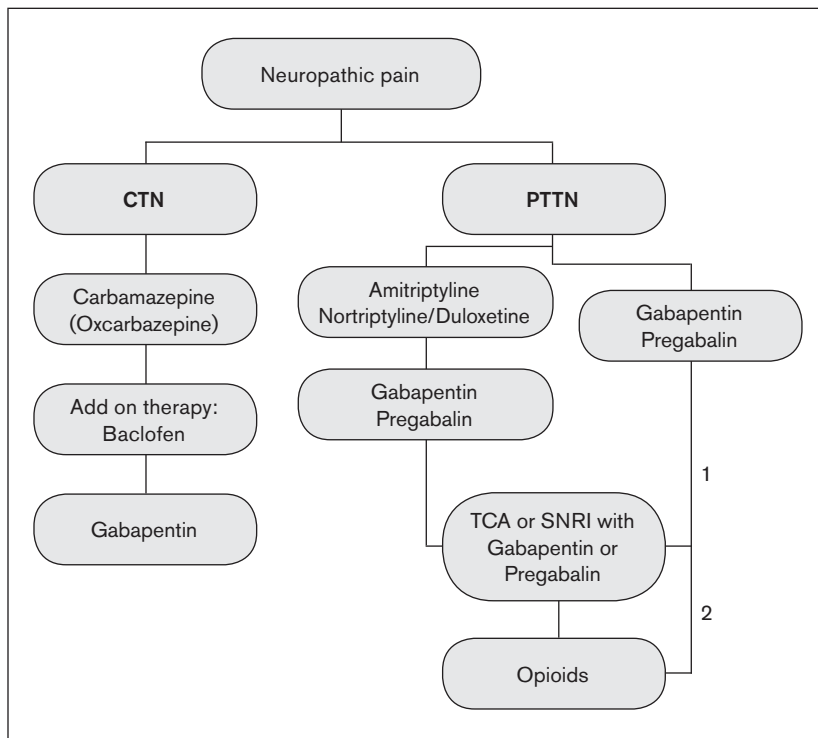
Neuropathic pain

CTN

PTTN

Carbamazepine (Oxcarbazepine)

Add on therapy: Baclofen

Gabapentin

Amitriptyline Nortriptyline/Duloxetine

Gabapentin Pregabalin

Gabapentin Pregabalin

1

TCA or SNRI with Gabapentin or Pregabalin

2

Opioids